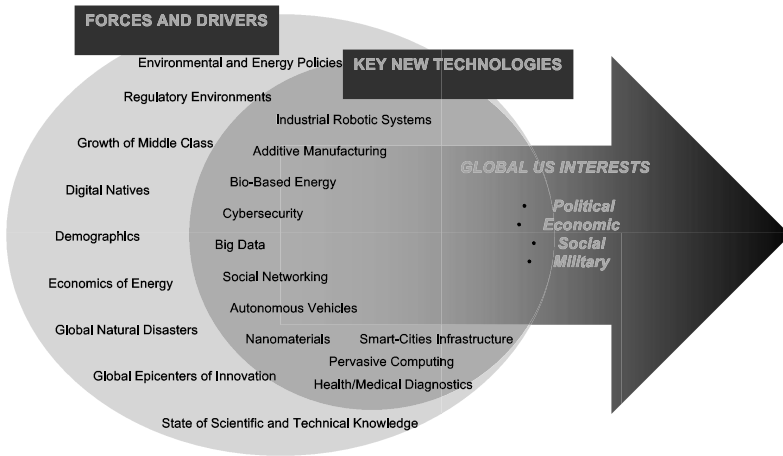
FORCES AND DRIVERS

Environmental and Energy Policies

KEY NEW TECHNOLOGIES

Regulatory Environments

Industrial Robotic Systems

Growth of Middle Class

Additive Manufacturing

GLOBAL US INTERESTS

Digital Natives

Bio-Based Energy

Cybersecurity

• Political
• Economic
• Social
• Military

Demographics

Big Data

Economics of Energy

Social Networking

Autonomous Vehicles

Global Natural Disasters

Nanomaterials

Smart-Cities Infrastructure

Pervasive Computing

Global Epicenters of Innovation

Health/Medical Diagnostics

State of Scientific and Technical Knowledge